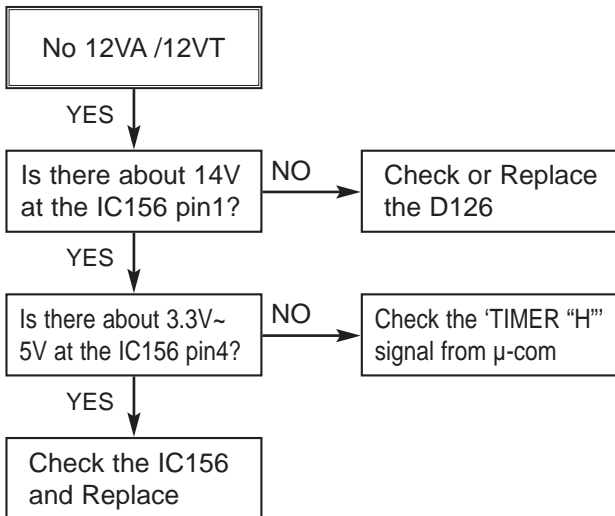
No 12VA /12VT

YES

Is there about 14V at the IC156 pin1?

NO

Check or Replace the D126

YES

Is there about 3.3V~ 5V at the IC156 pin4?

NO

Check the 'TIMER "H"' signal from µ-com

YES

Check the IC156 and Replace